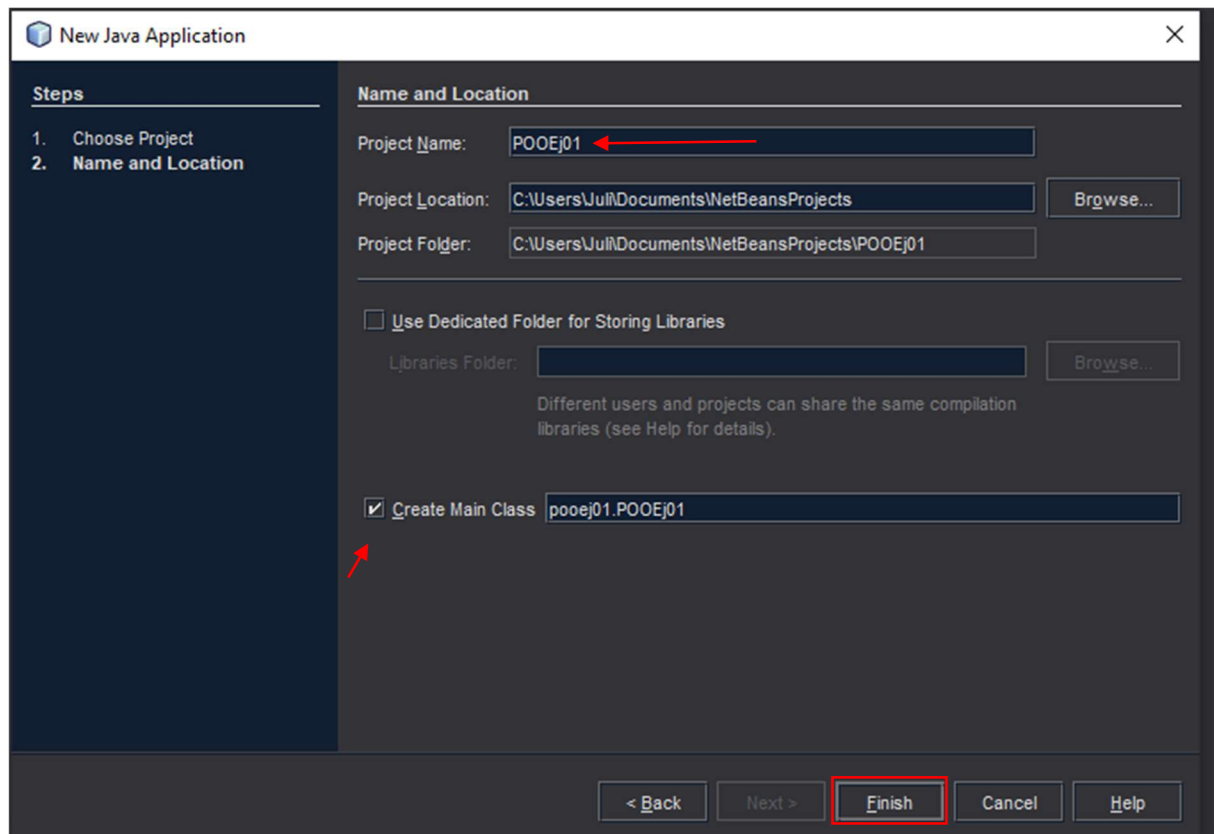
New Java Application

Steps

1. Choose Project
2. Name and Location

Name and Location

Project Name: POOEj01

Project Location: C:\Users\Juli\Documents\NetBeansProjects Browse...

Project Folder: C:\Users\Juli\Documents\NetBeansProjects\POOEj01

Use Dedicated Folder for Storing Libraries

Libraries Folder: Browse...

Different users and projects can share the same compilation libraries (see Help for details).

Create Main Class pooej01.POOEj01

< Back Next > Finish Cancel Help